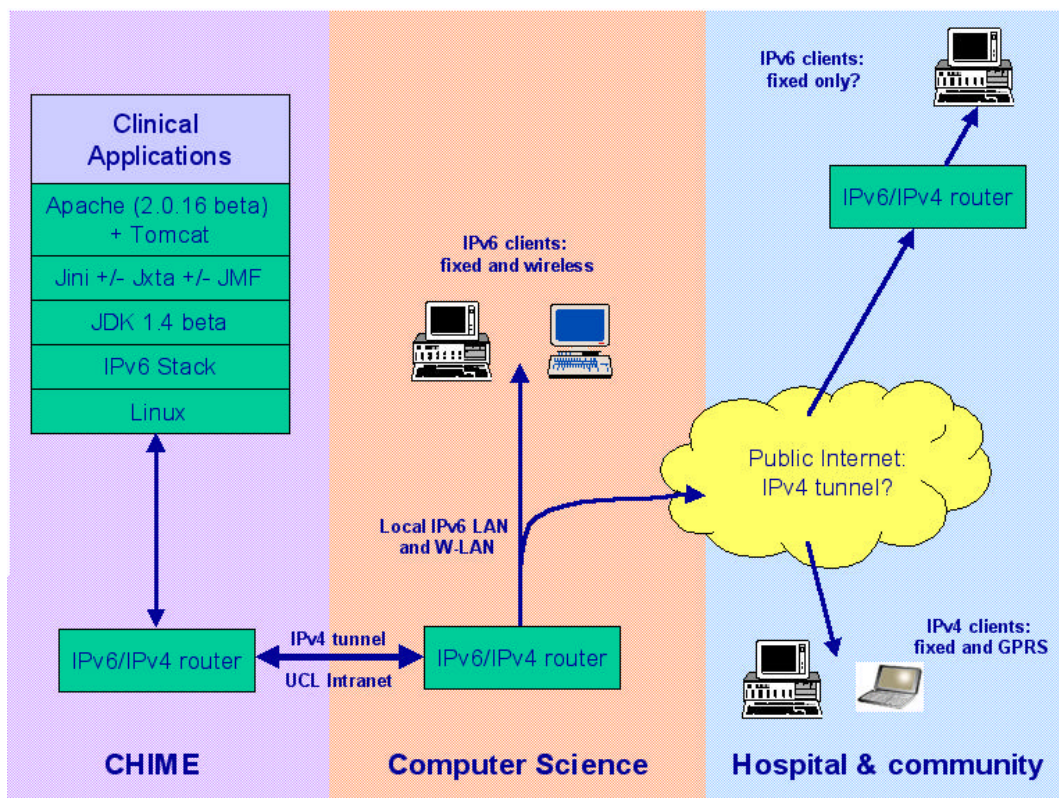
Clinical Applications

Apache (2.0.16 beta) + Tomcat

Jini +/- Jxta +/- JMF

JDK 1.4 beta

IPv6 Stack

Linux

IPv6/IPv4 router

CHIME

IPv6 clients: fixed and wireless

Local IPv6 LAN and W-LAN

IPv4 tunnel

UCL Intranet

IPv6/IPv4 router

Computer Science

IPv6 clients: fixed only?

IPv6/IPv4 router

Public Internet: IPv4 tunnel?

IPv4 clients: fixed and GPRS

Hospital & community